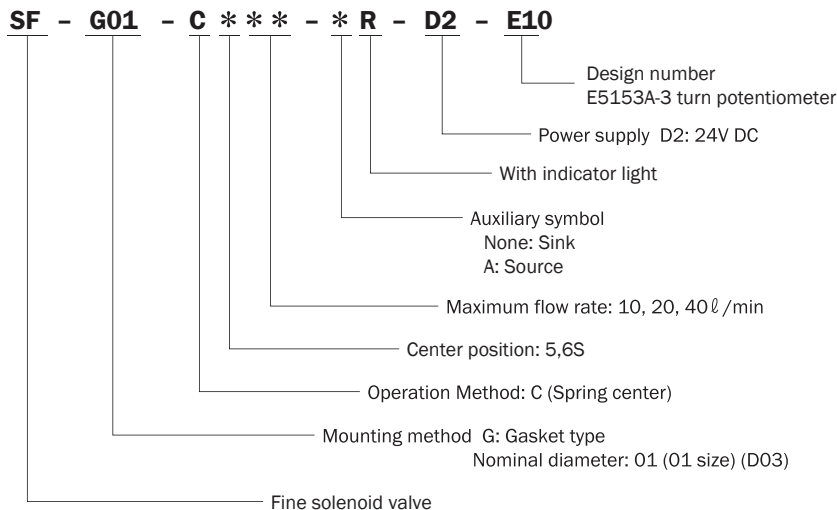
SF - G01 - C * * * - * R - D2 - E10

Design number
E5153A-3 turn potentiometer

Power supply D2: 24V DC

With indicator light

Auxiliary symbol
None: Sink
A: Source

Maximum flow rate: 10, 20, 40ℓ/min

Center position: 5,6S

Operation Method: C (Spring center)

Mounting method G: Gasket type
Nominal diameter: 01 (01 size) (D03)

Fine solenoid valve